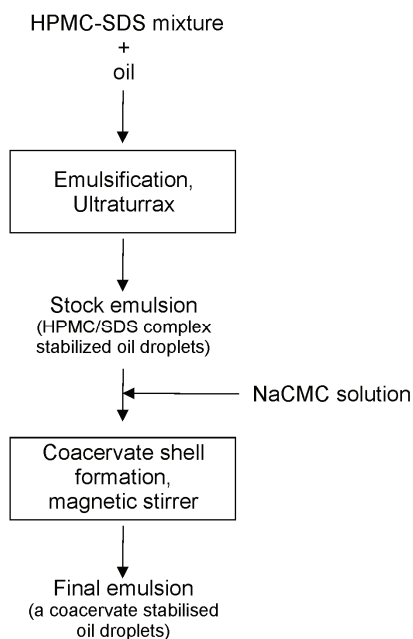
HPMC-SDS mixture
+
oil

Emulsification,
Ultraturrax

Stock emulsion
(HPMC/SDS complex stabilized oil droplets)

NaCMC solution

Coacervate shell formation,
magnetic stirrer

Final emulsion
(a coacervate stabilised oil droplets)